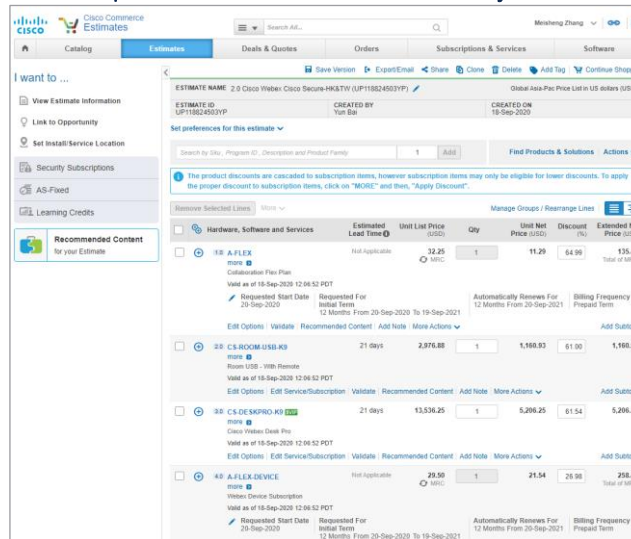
CISCO Cisco Commerce Estimates

Search All...

Meisheng Zhang

Catalog | Estimates | Deals & Quotes | Orders | Subscriptions & Services | Software

I want to ...

View Estimate Information

Link to Opportunity

Set Install/Service Location

Security Subscriptions

AS-Fixed

Learning Credits

Recommended Content for your Estimate

Save Version | Export/Email | Share | Clone | Delete | Add Tag | Continue Shop

ESTIMATE NAME 2.0 Cisco Webex Cisco Secure-HK&TW (UP118824503YP)

Global Asia-Pac Price List in US dollars (US

ESTIMATE ID UP118824503YP | CREATED BY Yun Bai | CREATED ON 18-Sep-2020

Set preferences for this estimate

Search by Sku , Program ID , Description and Product Family | 1 | Add | Find Products & Solutions | Actions

The product discounts are cascaded to subscription items, however subscription items may only be eligible for lower discounts. To apply the proper discount to subscription items, click on "MORE" and then, "Apply Discount".

Remove Selected Lines | More | Manage Groups / Rearrange Lines

| | Hardware, Software and Services | Estimated Lead Time | Unit List Price (USD) | Qty | Unit Net Price (USD) | Discount (%) | Extended Price (US |
|---|---|---|---|---|---|---|---|
| 1.0 | A-FLEX more Collaboration Flex Plan Valid as of 18-Sep-2020 12:06:52 PDT | Not Applicable | 32.25 MRC | 1 | 11.29 | 64.99 | 135. Total of M |
| 2.0 | CS-ROOM-USB-K9 more Room USB - With Remote Valid as of 18-Sep-2020 12:06:52 PDT | 21 days | 2,976.88 | 1 | 1,160.93 | 61.00 | 1,160. |
| 3.0 | CS-DESKPRO-K9 more Cisco Webex Desk Pro Valid as of 18-Sep-2020 12:06:52 PDT | 21 days | 13,536.25 | 1 | 5,206.25 | 61.54 | 5,206. |
| 4.0 | A-FLEX-DEVICE more Webex Device Subscription Valid as of 18-Sep-2020 12:06:52 PDT | Not Applicable | 29.50 MRC | 1 | 21.54 | 26.98 | 258. Total of M |

Requested Start Date 20-Sep-2020 | Requested For Initial Term 12 Months From 20-Sep-2020 To 19-Sep-2021 | Automatically Renews For 12 Months From 20-Sep-2021 | Billing Frequency Prepaid Term

Edit Options | Validate | Recommended Content | Add Note | More Actions | Add Subt

Edit Options | Edit Service/Subscription | Validate | Recommended Content | Add Note | More Actions | Add Subt

Edit Options | Edit Service/Subscription | Validate | Recommended Content | Add Note | More Actions | Add Subt

Requested Start Date 20-Sep-2020 | Requested For Initial Term 12 Months From 20-Sep-2020 To 19-Sep-2021 | Automatically Renews For 12 Months From 20-Sep-2021 | Billing Frequency Prepaid Term